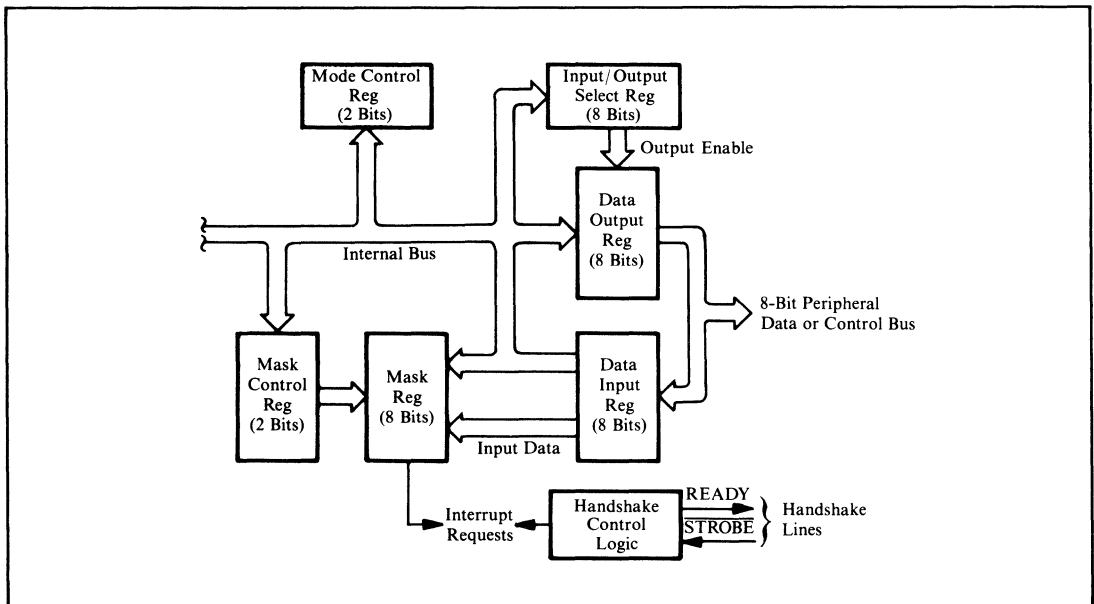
Mode Control Reg (2 Bits)

Input/Output Select Reg (8 Bits)

Output Enable

Data Output Reg (8 Bits)

Internal Bus

8-Bit Peripheral Data or Control Bus

Mask Control Reg (2 Bits)

Mask Reg (8 Bits)

Data Input Reg (8 Bits)

Input Data

Interrupt Requests

Handshake Control Logic

READY

$\overline{STROBE}$

Handshake Lines